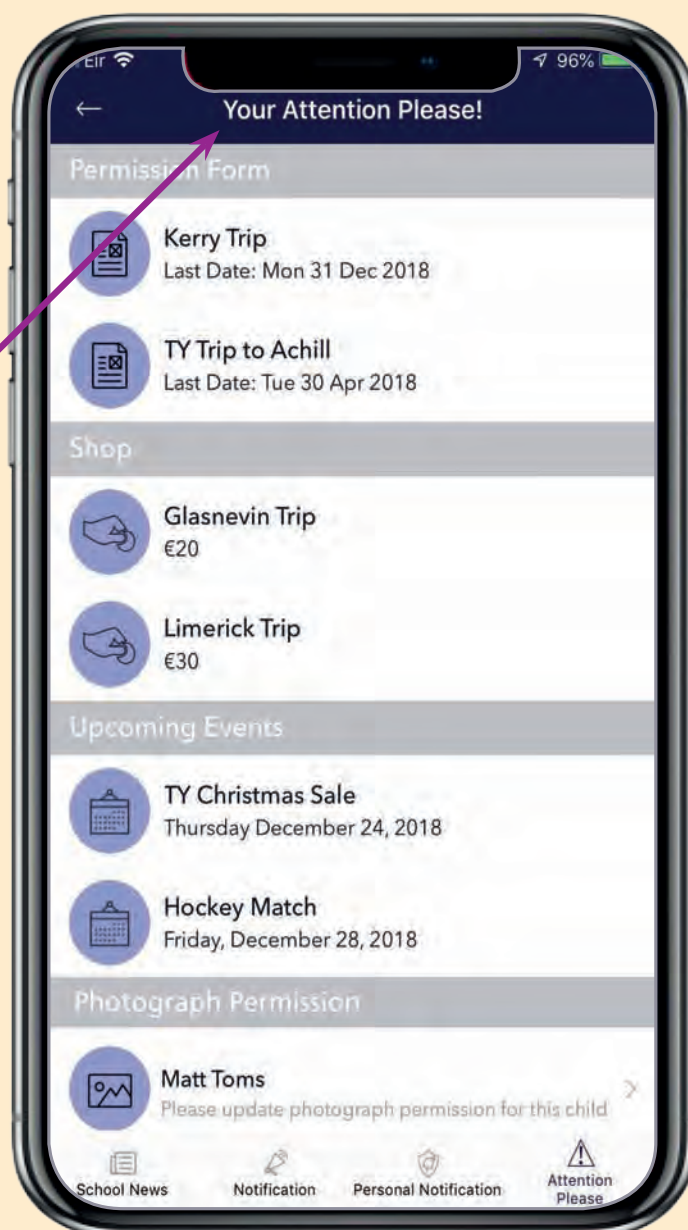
Eir 96%

Your Attention Please!

Permission Form

Kerry Trip
Last Date: Mon 31 Dec 2018

TY Trip to Achill
Last Date: Tue 30 Apr 2018

Shop

Glasnevin Trip
€20

Limerick Trip
€30

Upcoming Events

TY Christmas Sale
Thursday December 24, 2018

Hockey Match
Friday, December 28, 2018

Photograph Permission

Matt Toms
Please update photograph permission for this child

School News
Notification
Personal Notification
Attention Please